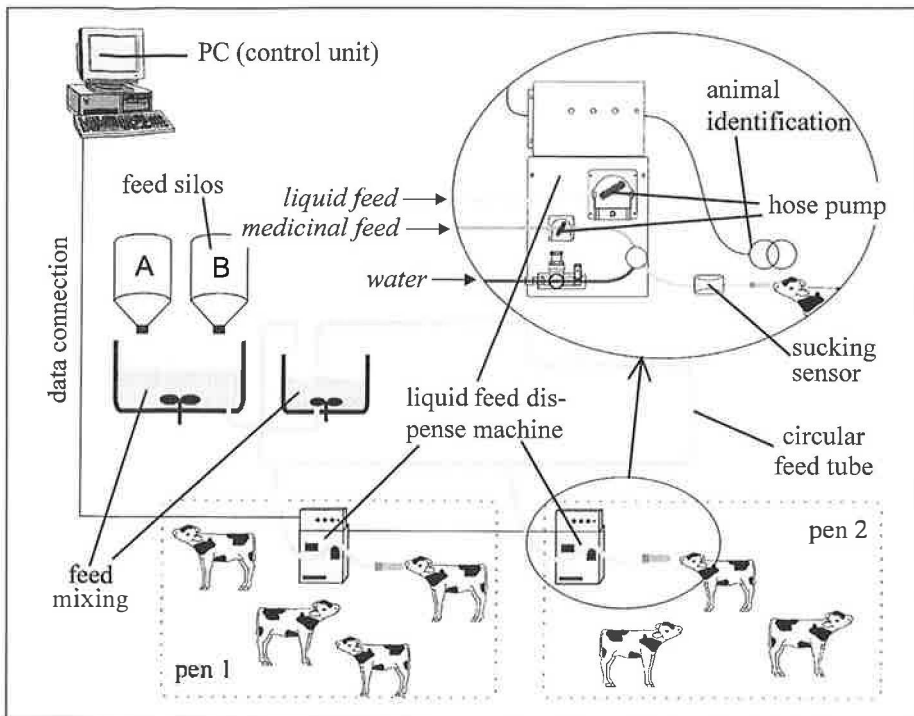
PC (control unit)

animal identification

feed silos

liquid feed

medicinal feed

hose pump

A

B

water

data connection

sucking sensor

liquid feed dispense machine

circular feed tube

pen 2

feed mixing

pen 1